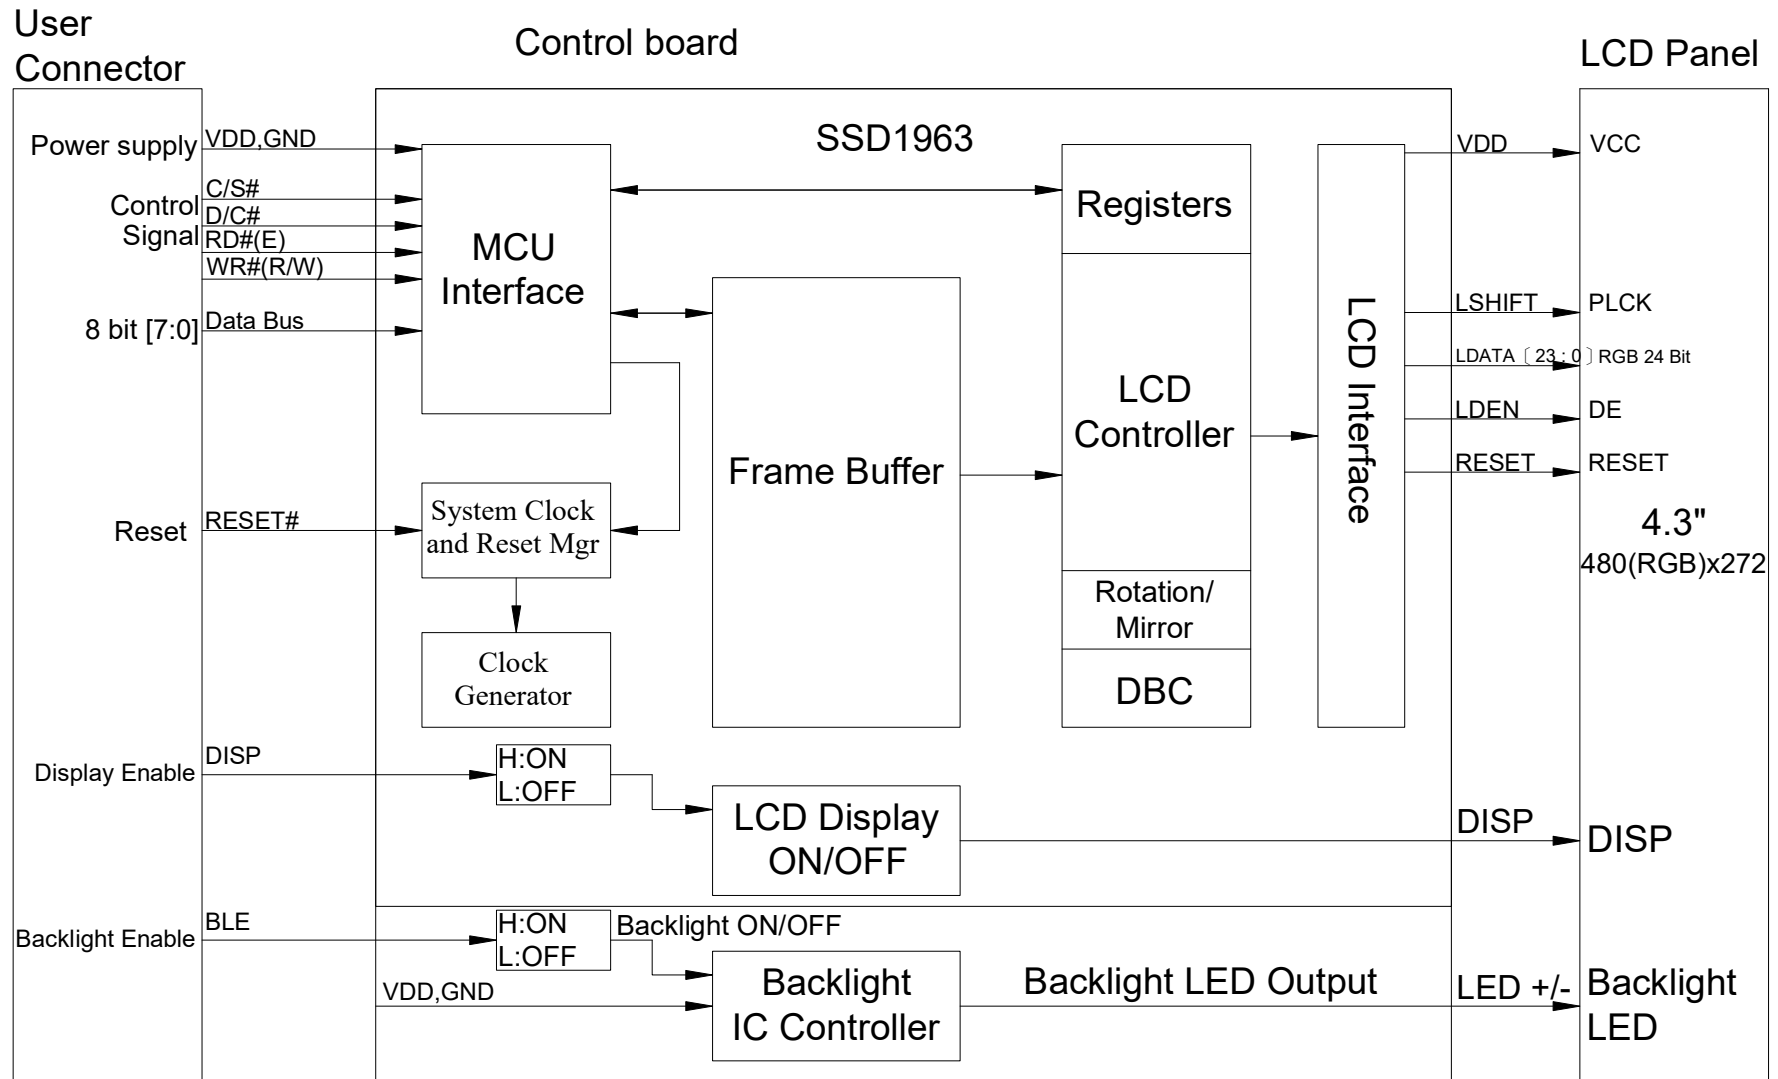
User Connector

Control board

LCD Panel

SSD1963

Power supply
VDD,GND

Control Signal
C/S#
D/C#
RD#(E)
WR#(R/W)

8 bit [7:0]
Data Bus

MCU Interface

Registers

LCD Controller

Frame Buffer

LCD Interface

VDD
VCC

LSHIFT
PLCK

LDATA〔23：0〕RGB 24 Bit

LDEN
DE

RESET
RESET

Reset
RESET#

System Clock and Reset Mgr

Clock Generator

Rotation/ Mirror

DBC

4.3"
480(RGB)x272

Display Enable
DISP
H:ON
L:OFF

LCD Display ON/OFF

DISP
DISP

Backlight Enable
BLE
H:ON
L:OFF
Backlight ON/OFF

VDD,GND

Backlight IC Controller

Backlight LED Output

LED +/-
Backlight LED